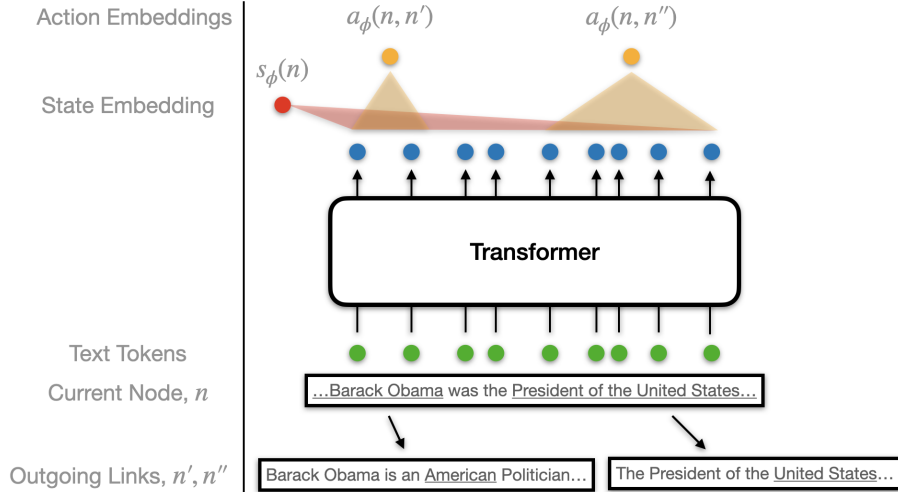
Action Embeddings
$a_\phi(n, n')$
$a_\phi(n, n'')$
$s_\phi(n)$
State Embedding
Transformer
Text Tokens
Current Node, $n$
…Barack Obama was the President of the United States…
Outgoing Links, $n', n''$
Barack Obama is an American Politician…
The President of the United States…